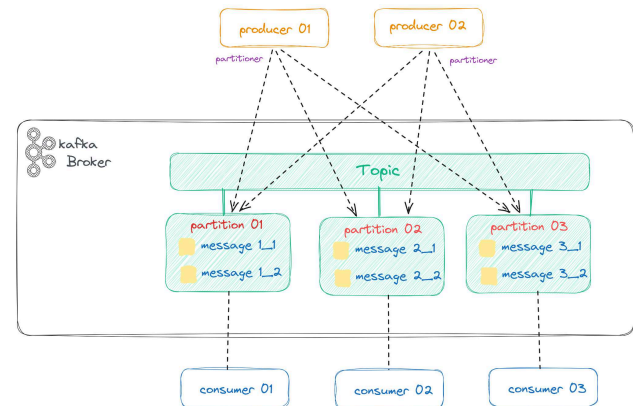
producer 01

producer 02

partitioner

partitioner

kafka
Broker

Topic

partition 01
message 1_1
message 1_2

partition 02
message 2_1
message 2_2

partition 03
message 3_1
message 3_2

consumer 01

consumer 02

consumer 03